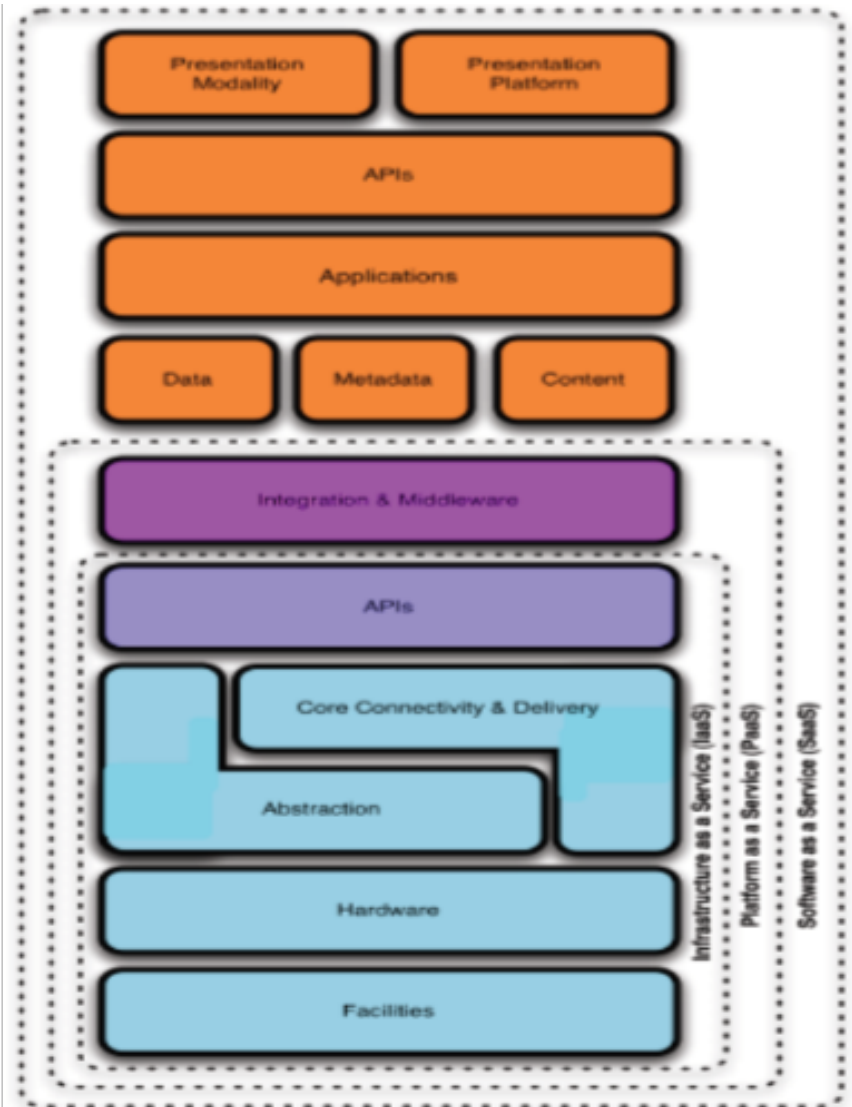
Presentation Modality

Presentation Platform

APIs

Applications

Data

Metadata

Content

Integration & Middleware

APIs

Core Connectivity & Delivery

Abstraction

Hardware

Facilities

Infrastructure as a Service (IaaS)

Platform as a Service (PaaS)

Software as a Service (SaaS)